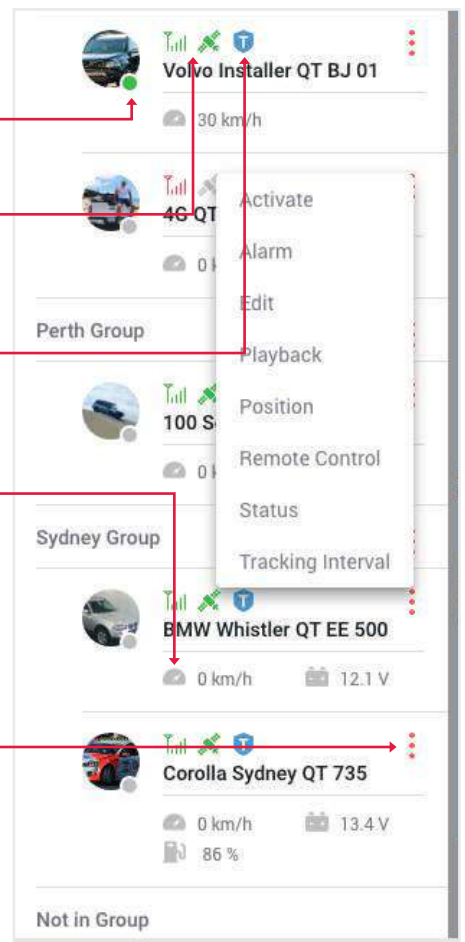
Volvo Installer QT BJ 01

30 km/h

4G QT

0 k

Perth Group

100 S

0 k

Sydney Group

Activate

Alarm

Edit

Playback

Position

Remote Control

Status

Tracking Interval

BMW Whistler QT EE 500

0 km/h

12.1 V

Corolla Sydney QT 735

0 km/h

13.4 V

86 %

Not in Group